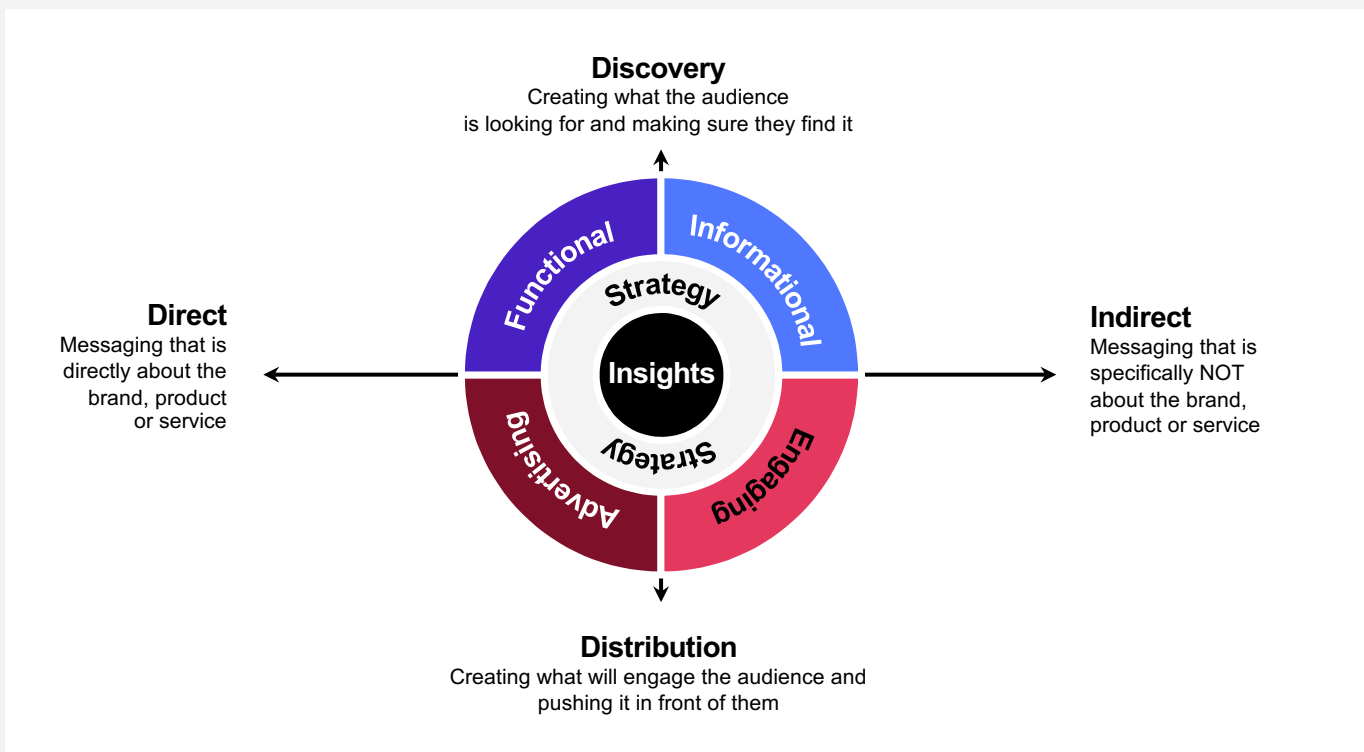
Discovery
Creating what the audience is looking for and making sure they find it

Direct
Messaging that is directly about the brand, product or service

Functional

Informational

Strategy

Insights

Strategy

Advertising

Engaging

Indirect
Messaging that is specifically NOT about the brand, product or service

Distribution
Creating what will engage the audience and pushing it in front of them